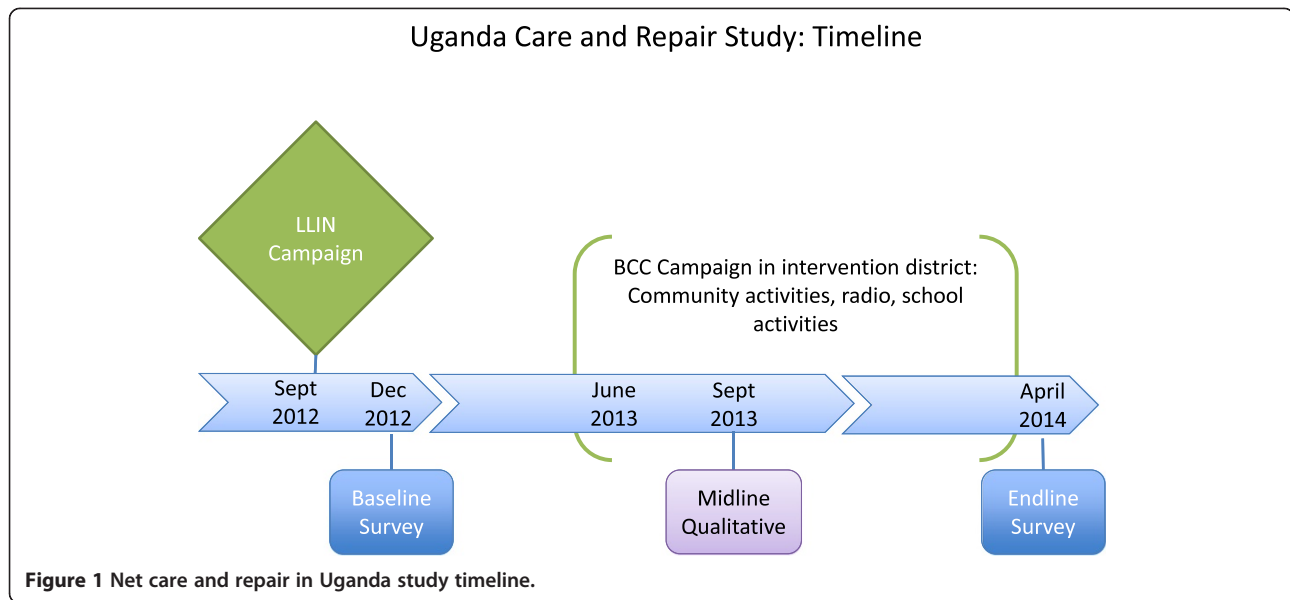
Uganda Care and Repair Study: Timeline

LLIN Campaign

BCC Campaign in intervention district: Community activities, radio, school activities

Sept 2012

Dec 2012

June 2013

Sept 2013

April 2014

Baseline Survey

Midline Qualitative

Endline Survey

**Figure 1 Net care and repair in Uganda study timeline.**